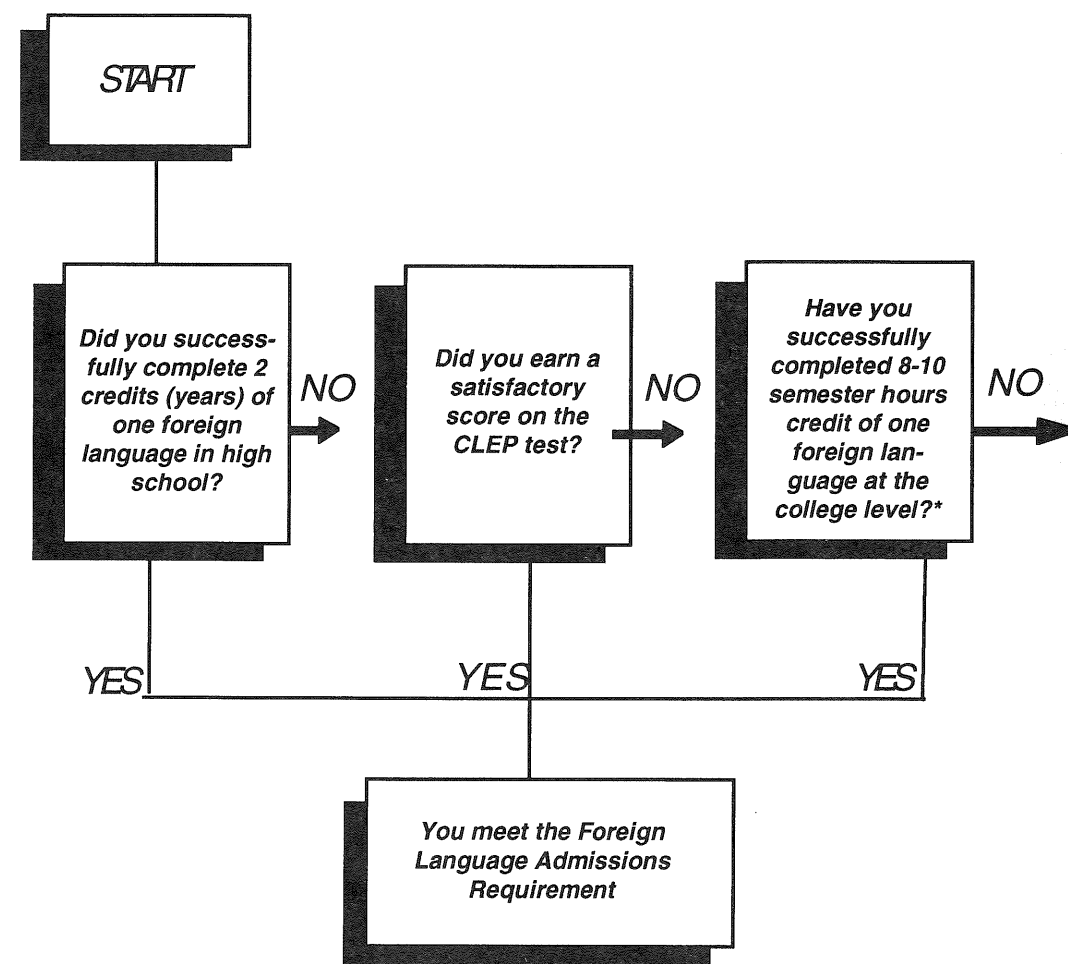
START

Did you successfully complete 2 credits (years) of one foreign language in high school?

NO

Did you earn a satisfactory score on the CLEP test?

NO

Have you successfully completed 8-10 semester hours credit of one foreign language at the college level?*

NO

YES

YES

YES

You meet the Foreign Language Admissions Requirement